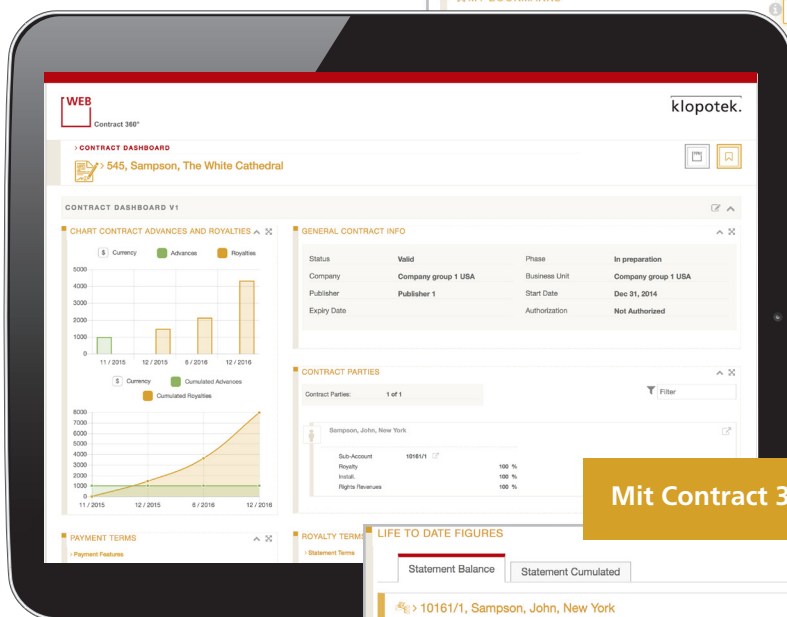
WEB
Contract 360°

klopotek.

> CONTRACT DASHBOARD
> 545, Sampson, The White Cathedral

CONTRACT DASHBOARD V1

CHART CONTRACT ADVANCES AND ROYALTIES

$ Currency Advances Royalties

5000
4000
3000
2000
1000
0

11 / 2015 12 / 2015 6 / 2016 12 / 2016

$ Currency Cumulated Advances Cumulated Royalties

8000
7000
6000
5000
4000
3000
2000
1000
0

11 / 2015 12 / 2015 6 / 2016 12 / 2016

GENERAL CONTRACT INFO

| | | | |
|---|---|---|---|
| Status | Valid | Phase | In preparation |
| Company | Company group 1 USA | Business Unit | Company group 1 USA |
| Publisher | Publisher 1 | Start Date | Dec 31, 2014 |
| Expiry Date | | Authorization | Not Authorized |

CONTRACT PARTIES

Contract Parties: 1 of 1

Filter

Sampson, John, New York

| | | |
|---|---|---|
| Sub-Account | 10161/1 | |
| Royalty | | 100 % |
| Install. | | 100 % |
| Rights Revenues | | 100 % |

Mit Contract 3

PAYMENT TERMS
> Payment Features

ROYALTY TERMS
> Statement Terms

LIFE TO DATE FIGURES

Statement Balance Statement Cumulated

> 10161/1, Sampson, John, New York